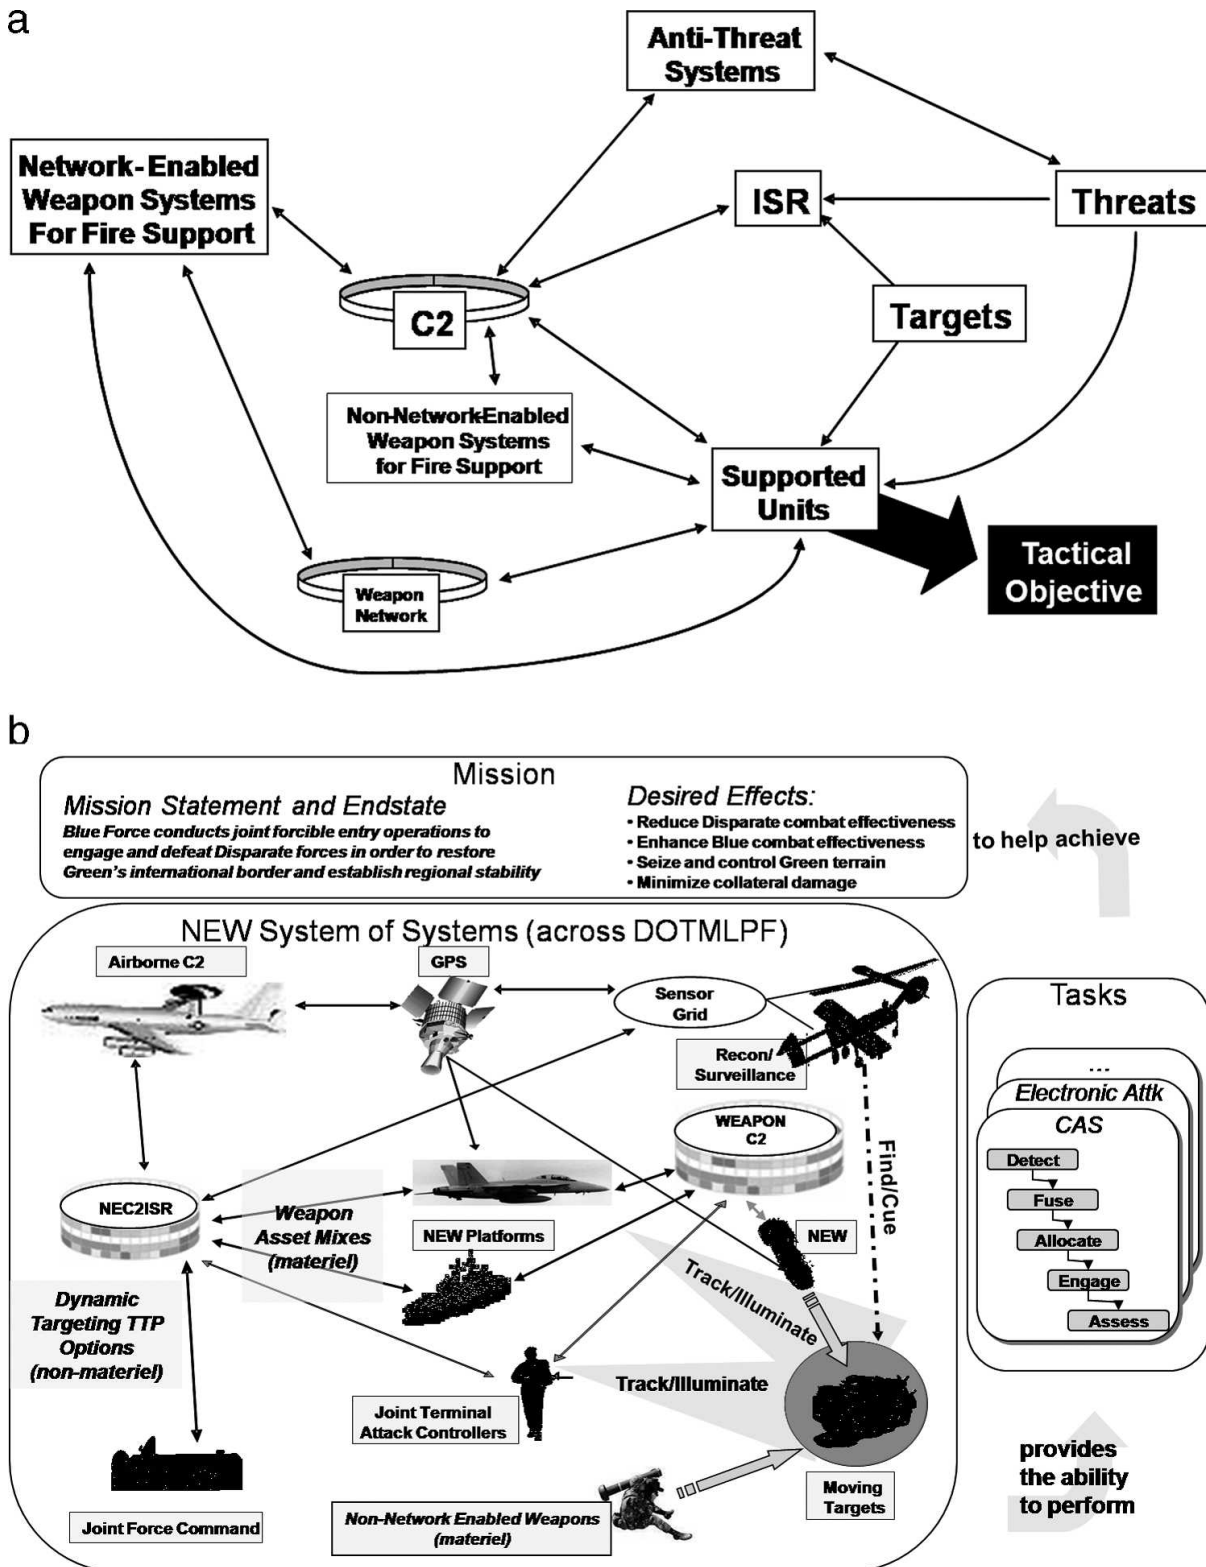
a

Anti-Threat Systems

Network-Enabled Weapon Systems For Fire Support

ISR

Threats

C2

Targets

Non-Network-Enabled Weapon Systems for Fire Support

Supported Units

Tactical Objective

Weapon Network

b

Mission

Mission Statement and Endstate

Blue Force conducts joint forcible entry operations to engage and defeat Disparate forces in order to restore Green's international border and establish regional stability

Desired Effects:

• Reduce Disparate combat effectiveness
• Enhance Blue combat effectiveness
• Seize and control Green terrain
• Minimize collateral damage

to help achieve

NEW System of Systems (across DOTMLPF)

Airborne C2

GPS

Sensor Grid

Recon/ Surveillance

Tasks

...

Electronic Attk

CAS

Detect

Fuse

Allocate

Engage

Assess

WEAPON C2

Find/Cue

NEC2ISR

Weapon Asset Mixes (materiel)

NEW Platforms

NEW

Track/Illuminate

Dynamic Targeting TTP Options (non-materiel)

Track/Illuminate

Joint Terminal Attack Controllers

provides the ability to perform

Moving Targets

Joint Force Command

Non-Network Enabled Weapons (materiel)